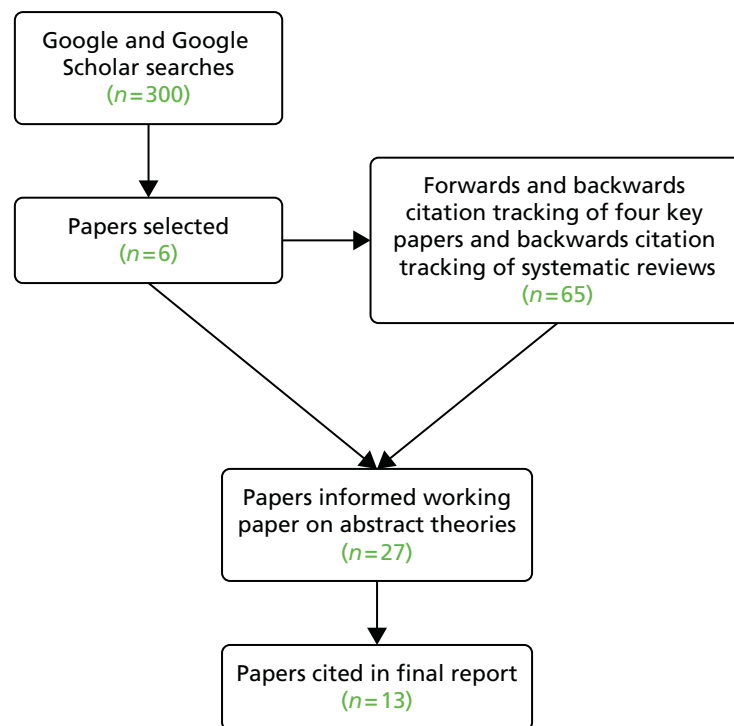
Google and Google Scholar searches
($n=300$)

Papers selected
($n=6$)

Forwards and backwards citation tracking of four key papers and backwards citation tracking of systematic reviews
($n=65$)

Papers informed working paper on abstract theories
($n=27$)

Papers cited in final report
($n=13$)